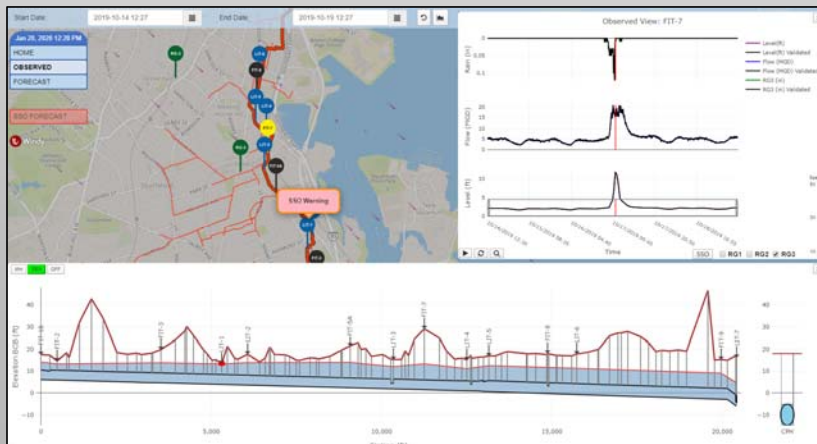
Start Date: 2019-10-14 12:27
End Date: 2019-10-19 12:27

Jan 28, 2020 12:26 PM
HOME
OBSERVED
FORECAST

SSO FORECAST

Windy

SSO Warning

Observed View: FIT-7

Rain (in)
Flow (MGD)
Level (ft)
Time

Level (ft)
Level (ft) Validated
Flow (MGD)
Flow (MGD) Validated
RG3 (in)
RG3 (in) Validated

SSO
RG1
RG2
RG3

ON
OFF

Elevation BOB (ft)
40
30
20
10
0
-10

0
5,000
10,000
15,000
20,000

CPH